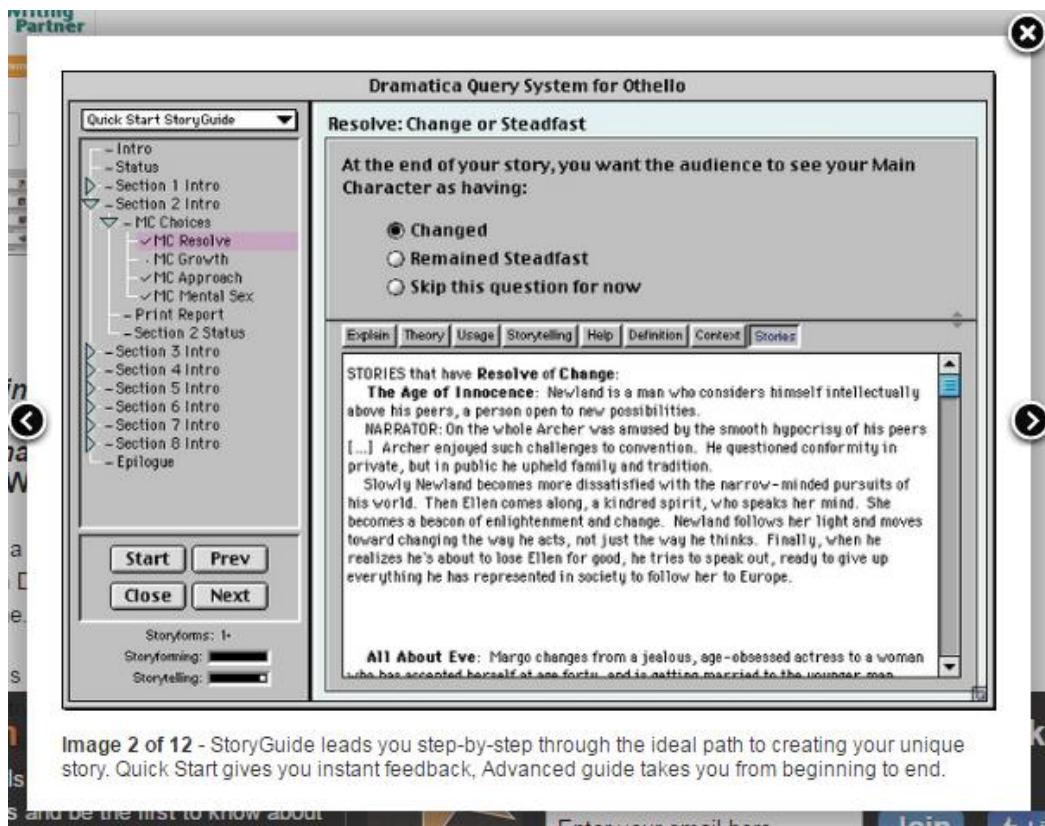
Writing Partner

Dramatica Query System for Othello

Quick Start StoryGuide

- Intro
- Status
- Section 1 Intro
- Section 2 Intro
- MC Choices
✓MC Resolve
· MC Growth
✓MC Approach
✓MC Mental Sex
- Print Report
- Section 2 Status
- Section 3 Intro
- Section 4 Intro
- Section 5 Intro
- Section 6 Intro
- Section 7 Intro
- Section 8 Intro
- Epilogue

Start
Prev
Close
Next

Storyforms: 1-
Storyforming:
Storytelling:

Resolve: Change or Steadfast

At the end of your story, you want the audience to see your Main Character as having:

Changed
Remained Steadfast
Skip this question for now

Explain | Theory | Usage | Storytelling | Help | Definition | Context | Stories

STORIES that have **Resolve** of **Change**:

**The Age of Innocence**: Newland is a man who considers himself intellectually above his peers, a person open to new possibilities.

NARRATOR: On the whole Archer was amused by the smooth hypocrisy of his peers [...] Archer enjoyed such challenges to convention. He questioned conformity in private, but in public he upheld family and tradition.

Slowly Newland becomes more dissatisfied with the narrow-minded pursuits of his world. Then Ellen comes along, a kindred spirit, who speaks her mind. She becomes a beacon of enlightenment and change. Newland follows her light and moves toward changing the way he acts, not just the way he thinks. Finally, when he realizes he's about to lose Ellen for good, he tries to speak out, ready to give up everything he has represented in society to follow her to Europe.

**All About Eve**: Margo changes from a jealous, age-obsessed actress to a woman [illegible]

Image 2 of 12 - StoryGuide leads you step-by-step through the ideal path to creating your unique story. Quick Start gives you instant feedback, Advanced guide takes you from beginning to end.

s and be the first to know about

Enter your email here

Join